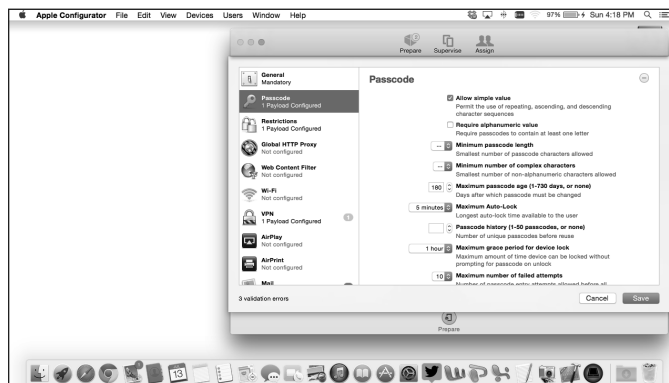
Apple Configurator File Edit View Devices Users Window Help

97% Sun 4:18 PM

Prepare Supervise Assign

General
Mandatory

Passcode
1 Payload Configured

Restrictions
1 Payload Configured

Global HTTP Proxy
Not configured

Web Content Filter
Not configured

Wi-Fi
Not configured

VPN
1 Payload Configured

AirPlay
Not configured

AirPrint
Not configured

Mail

Passcode

Allow simple value
Permit the use of repeating, ascending, and descending character sequences

Require alphanumeric value
Require passcodes to contain at least one letter

-- Minimum passcode length
Smallest number of passcode characters allowed

-- Minimum number of complex characters
Smallest number of non-alphanumeric characters allowed

180 Maximum passcode age (1-730 days, or none)
Days after which passcode must be changed

5 minutes Maximum Auto-Lock
Longest auto-lock time available to the user

Passcode history (1-50 passcodes, or none)
Number of unique passcodes before reuse

1 hour Maximum grace period for device lock
Maximum amount of time device can be locked without prompting for passcode on unlock

10 Maximum number of failed attempts
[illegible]

3 validation errors

Cancel Save

Prepare

13